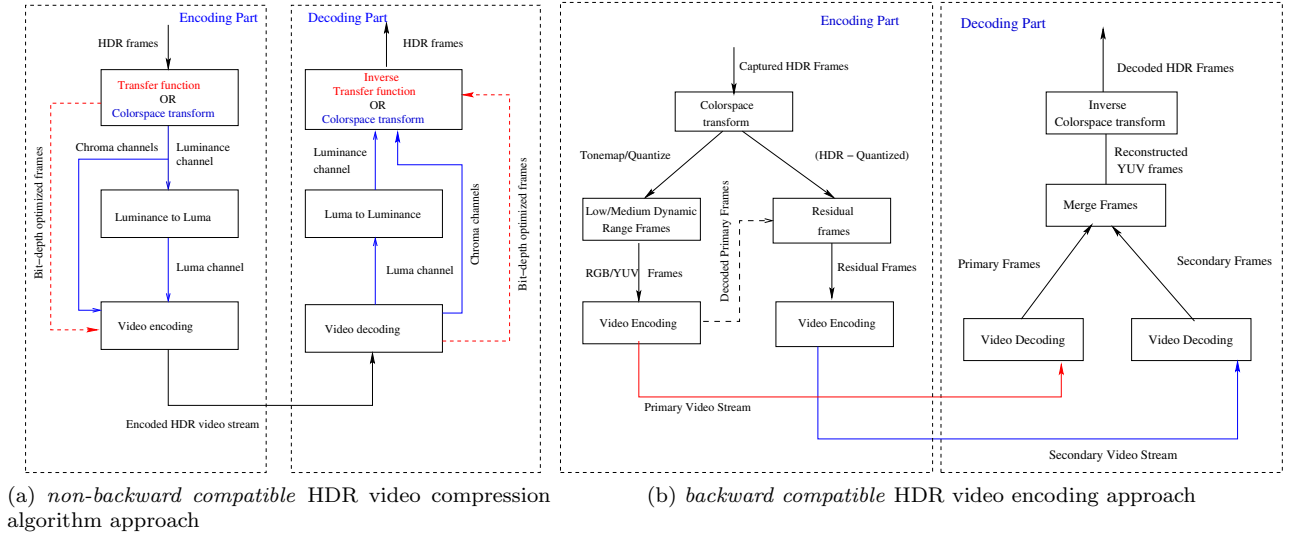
Encoding Part

HDR frames

Transfer function
OR
Colorspace transform

Chroma channels

Luminance channel

Bit−depth optimized frames

Luminance to Luma

Luma channel

Video encoding

Encoded HDR video stream

Decoding Part

HDR frames

Inverse
Transfer function
OR
Colorspace transform

Luminance channel

Luma to Luminance

Chroma channels

Luma channel

Bit−depth optimized frames

Video decoding

Encoding Part

Captured HDR Frames

Colorspace transform

Tonemap/Quantize

(HDR − Quantized)

Low/Medium Dynamic Range Frames

Decoded Primary Frames

Residual frames

RGB/YUV Frames

Residual Frames

Video Encoding

Video Encoding

Primary Video Stream

Decoding Part

Decoded HDR Frames

Inverse
Colorspace transform

Reconstructed YUV frames

Merge Frames

Primary Frames

Secondary Frames

Video Decoding

Video Decoding

Secondary Video Stream

(a) *non-backward compatible* HDR video compression algorithm approach

(b) *backward compatible* HDR video encoding approach